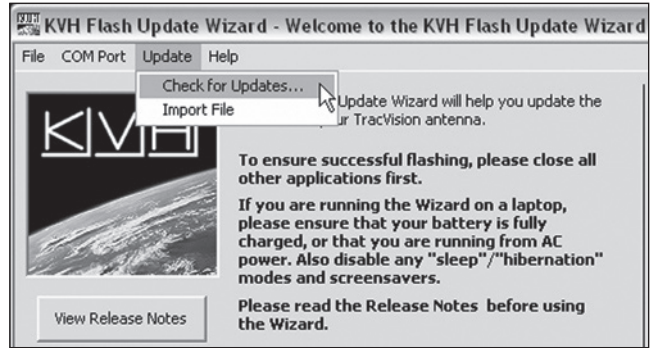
KVH Flash Update Wizard - Welcome to the KVH Flash Update Wizard

File COM Port Update Help

Check for Updates...
Import File

KVH

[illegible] Update Wizard will help you update the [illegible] ur TracVision antenna.

To ensure successful flashing, please close all other applications first.

If you are running the Wizard on a laptop, please ensure that your battery is fully charged, or that you are running from AC power. Also disable any "sleep"/"hibernation" modes and screensavers.

Please read the Release Notes before using the Wizard.

View Release Notes